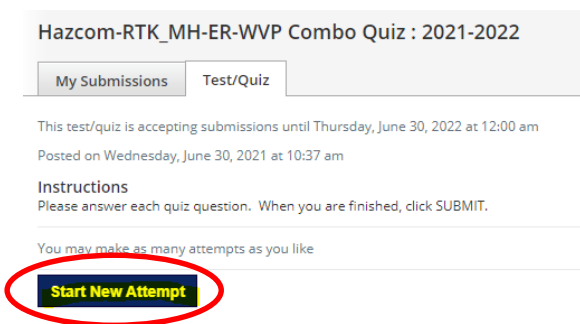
Hazcom-RTK_MH-ER-WVP Combo Quiz : 2021-2022

My Submissions

Test/Quiz

This test/quiz is accepting submissions until Thursday, June 30, 2022 at 12:00 am

Posted on Wednesday, June 30, 2021 at 10:37 am

Instructions

Please answer each quiz question. When you are finished, click SUBMIT.

You may make as many attempts as you like

Start New Attempt